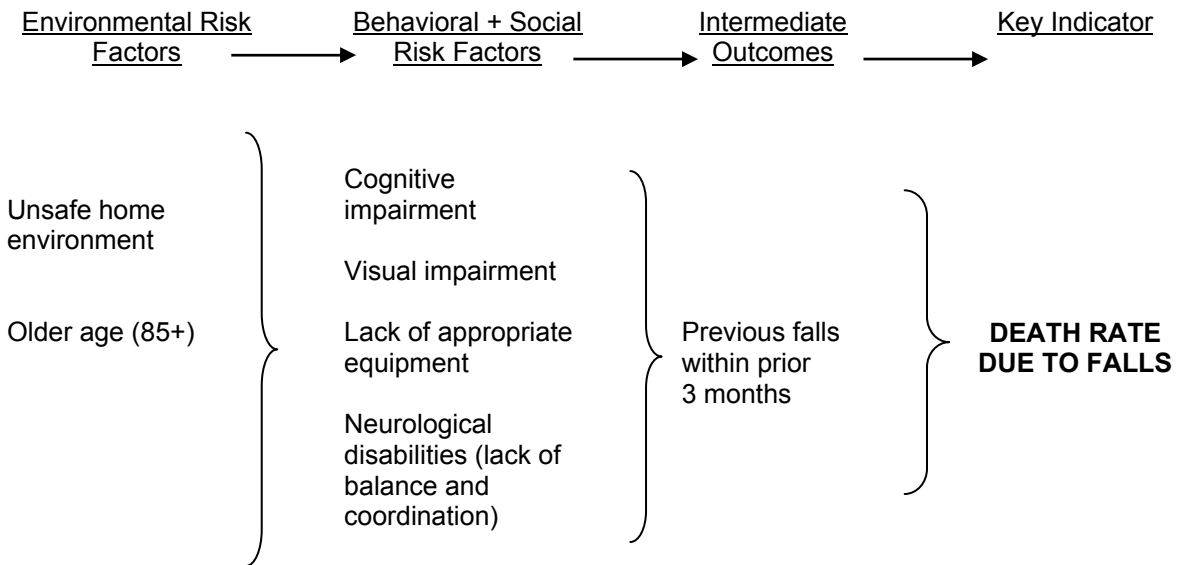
Environmental Risk Factors

Behavioral + Social Risk Factors

Intermediate Outcomes

Key Indicator

Unsafe home environment

Older age (85+)

Cognitive impairment

Visual impairment

Lack of appropriate equipment

Neurological disabilities (lack of balance and coordination)

Previous falls within prior 3 months

**DEATH RATE DUE TO FALLS**